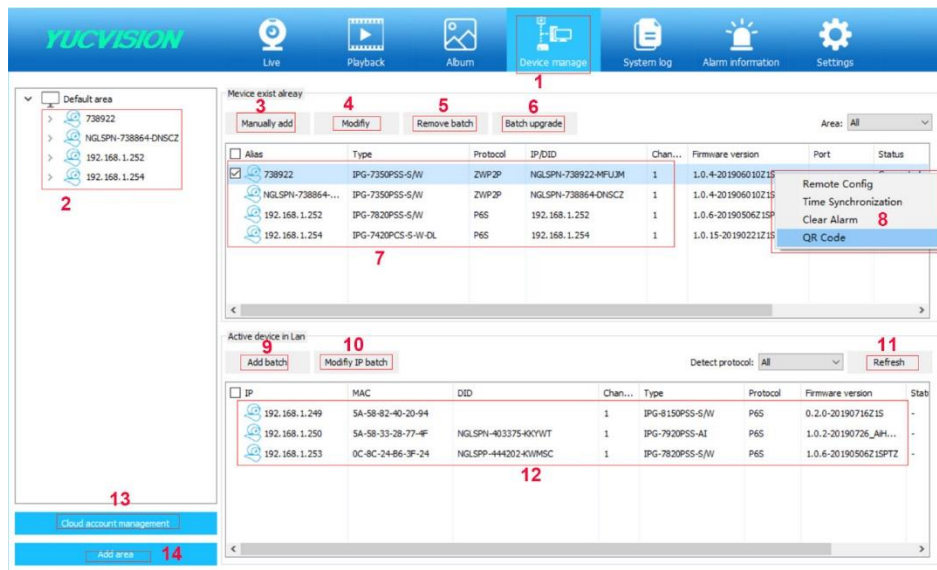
YUCVISION

Live | Playback | Album | Device manage | System log | Alarm information | Settings

1

Default area
738922
NGLSPN-738864-DNSCZ
192.168.1.252
192.168.1.254

2

Mevice exist alreay

3 Manually add | 4 Modify | 5 Remove batch | 6 Batch upgrade | Area: All

| Alias | Type | Protocol | IP/DID | Chan... | Firmware version | Port | Status |
|---|---|---|---|---|---|---|---|
| 738922 | IPG-7350PSS-S/W | ZWP2P | NGLSPN-738922-MFUJM | 1 | 1.0.4-20190601OZ1S | | |
| NGLSPN-738864-... | IPG-7350PSS-S/W | ZWP2P | NGLSPN-738864-DNSCZ | 1 | 1.0.4-20190601OZ1S | | |
| 192.168.1.252 | IPG-7820PSS-S/W | P6S | 192.168.1.252 | 1 | 1.0.6-20190506Z1SP | | |
| 192.168.1.254 | IPG-7420PCS-S-W-DL | P6S | 192.168.1.254 | 1 | 1.0.15-20190221Z1S | | |

Remote Config
Time Synchronization
Clear Alarm
QR Code

8

7

Active device in Lan

9 Add batch | 10 Modify IP batch | Detect protocol: All | 11 Refresh

| IP | MAC | DID | Chan... | Type | Protocol | Firmware version | Stat |
|---|---|---|---|---|---|---|---|
| 192.168.1.249 | 5A-58-82-40-20-94 | | 1 | IPG-8150PSS-S/W | P6S | 0.2.0-20190716Z1S | - |
| 192.168.1.250 | 5A-58-33-28-77-4F | NGLSPN-403375-KKYWT | 1 | IPG-7920PSS-AI | P6S | 1.0.2-20190726_AiH... | - |
| 192.168.1.253 | 0C-8C-24-B6-3F-24 | NGLSPP-444202-KWMSC | 1 | IPG-7820PSS-S/W | P6S | 1.0.6-20190506Z1SPTZ | - |

12

13
Cloud account management

Add area 14